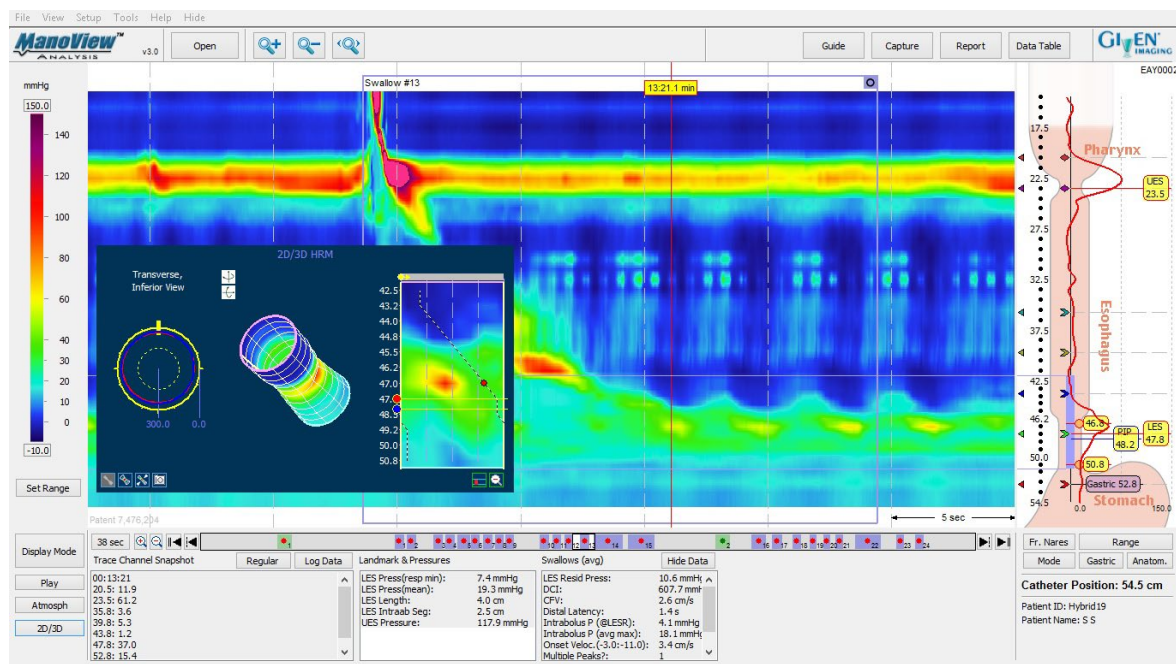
File View Setup Tools Help Hide

ManoView™ ANALYSIS v3.0 Open Guide Capture Report Data Table GIVEN IMAGING

EAY0002

mmHg
150.0
140
120
100
80
60
40
30
20
10
0
-10.0

Set Range

Swallow #13
13:21.1 min

2D/3D HRM
Transverse, Inferior View
300.0 0.0

42.5
43.2
44.0
44.8
45.5
46.2
47.0
47.8
48.5
49.2
50.0
50.8

17.5
22.5
27.5
32.5
37.5
42.5
46.2
50.0
54.5

Pharynx
UES 23.5
Esophagus
46.8
PIP 48.2
LES 47.8
50.8
Gastric 52.8
Stomach
0.0
150.0

Patent 7,476,204
5 sec

Display Mode
38 sec
1 2 3 4 5 6 7 8 9 10 11 12 13 14 15 1 2 16 17 18 19 20 21 22 23 24

Play
Atmosph
2D/3D

Trace Channel Snapshot Regular Log Data
00:13:21
20.5: 11.9
23.5: 61.2
35.8: 3.6
39.8: 5.3
43.8: 1.2
47.8: 37.0
52.8: 15.4

Landmark & Pressures
LES Press(resp min): 7.4 mmHg
LES Press(mean): 19.3 mmHg
LES Length: 4.0 cm
LES Intraab Seg: 2.5 cm
UES Pressure: 117.9 mmHg

Swallows (avg) Hide Data
LES Resid Press: 10.6 mmH
DCI: 607.7 mmH
CFV: 2.6 cm/s
Distal Latency: 1.4 s
Intrabolus P (@LESR): 4.1 mmHg
Intrabolus P (avg max): 18.1 mmH
Onset Veloc.(-3.0:-11.0): 3.4 cm/s
Multiple Peaks?: 1

Fr. Nares Range
Mode Gastric Anatom.
Catheter Position: 54.5 cm
Patient ID: Hybrid19
Patient Name: S S